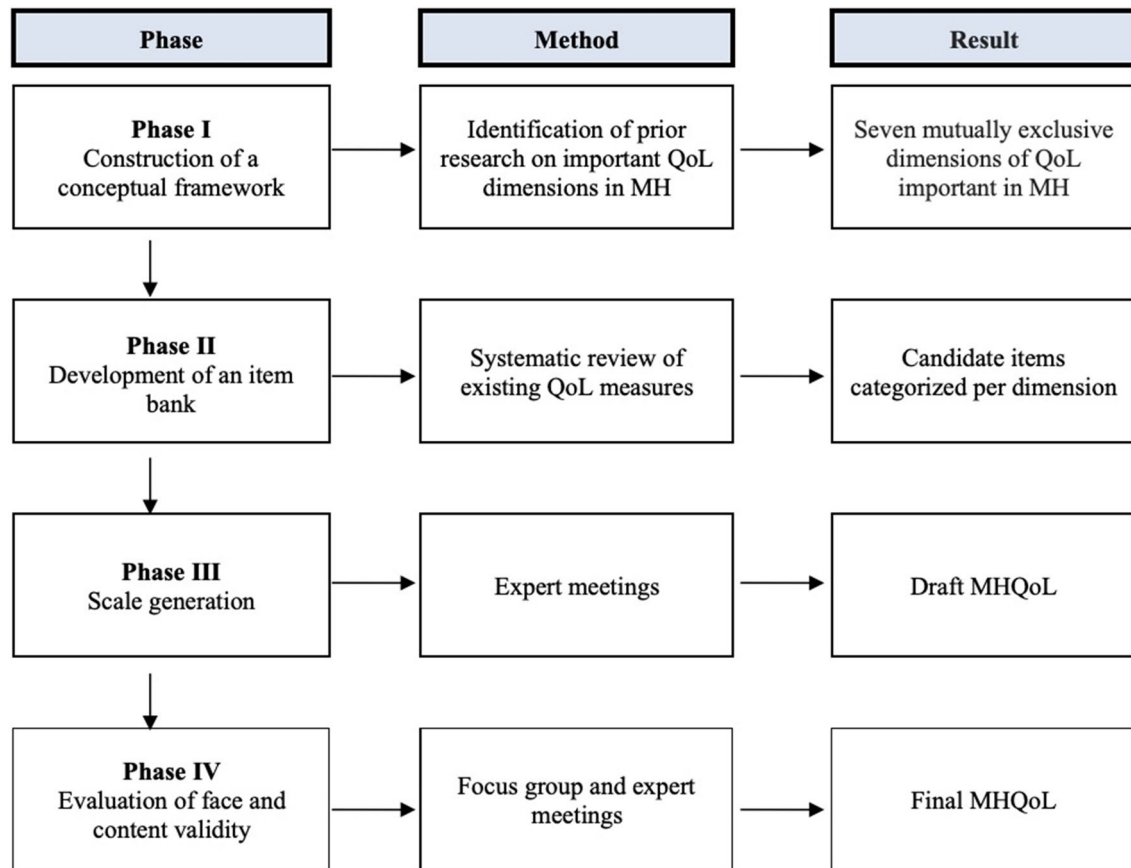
Phase

Method

Result

Phase I
Construction of a conceptual framework

Identification of prior research on important QoL dimensions in MH

Seven mutually exclusive dimensions of QoL important in MH

Phase II
Development of an item bank

Systematic review of existing QoL measures

Candidate items categorized per dimension

Phase III
Scale generation

Expert meetings

Draft MHQoL

Phase IV
Evaluation of face and content validity

Focus group and expert meetings

Final MHQoL